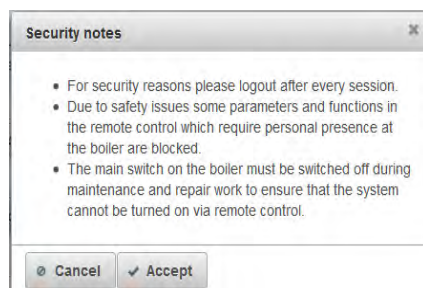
Security notes ×

- For security reasons please logout after every session.
- Due to safety issues some parameters and functions in the remote control which require personal presence at the boiler are blocked.
- The main switch on the boiler must be switched off during maintenance and repair work to ensure that the system cannot be turned on via remote control.

⊘ Cancel ✓ Accept